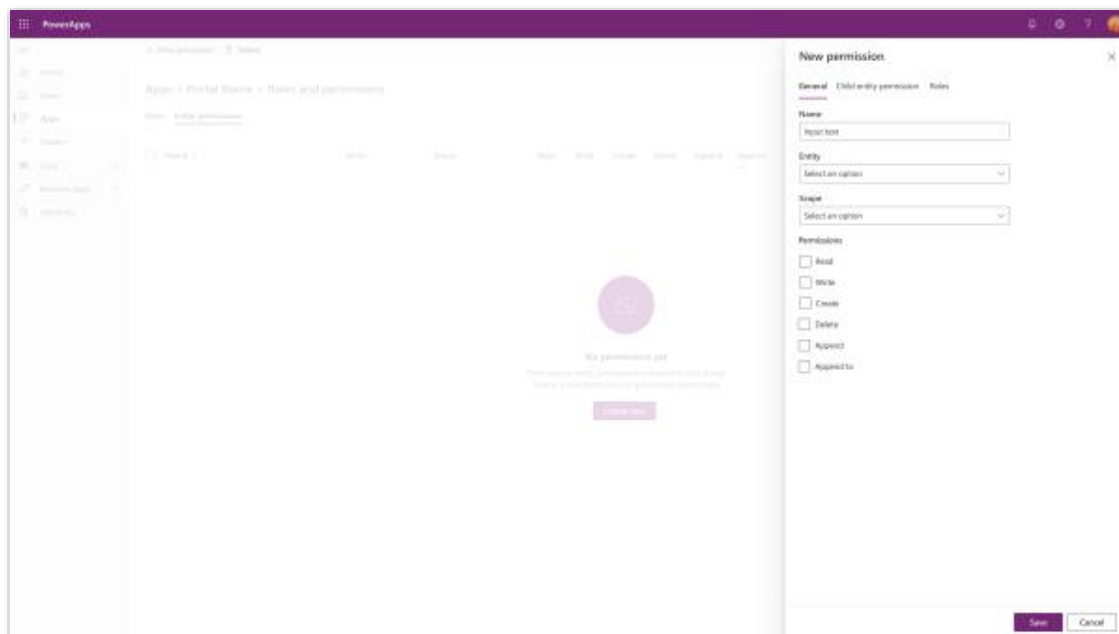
PowerApps

Apps > Portal Name > Roles and permissions

No permissions yet

Create new

New permission

General Child entity permission Roles

Name

Input text

Entity

Select an option

Scope

Select an option

Permissions

Read

Write

Create

Delete

Append

Append to

Save Cancel